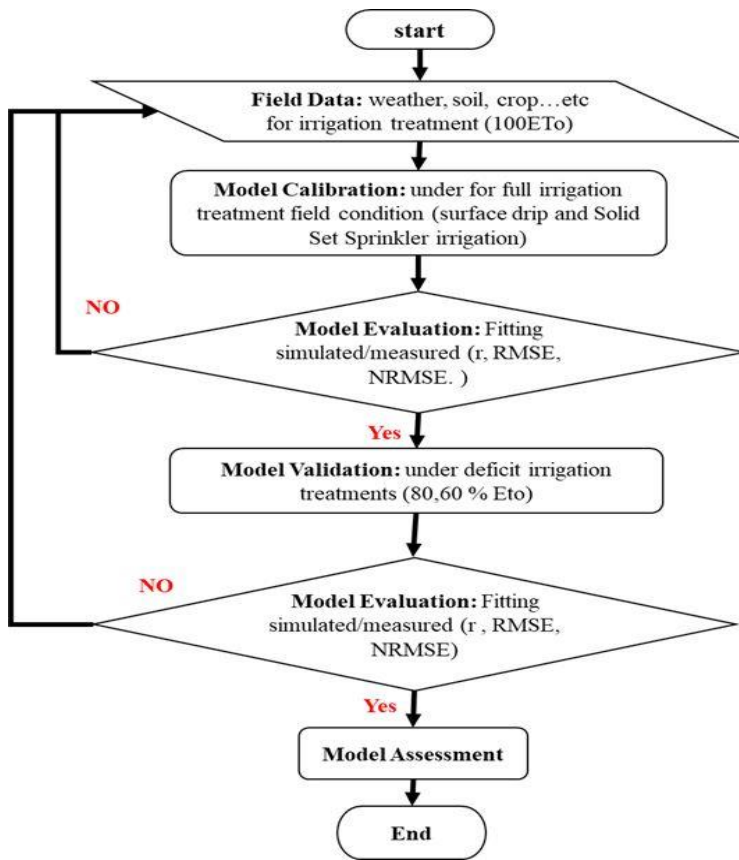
start

Field Data: weather, soil, crop…etc for irrigation treatment (100ETo)

Model Calibration: under for full irrigation treatment field condition (surface drip and Solid Set Sprinkler irrigation)

NO

Model Evaluation: Fitting simulated/measured (r, RMSE, NRMSE. )

Yes

Model Validation: under deficit irrigation treatments (80,60 % Eto)

NO

Model Evaluation: Fitting simulated/measured (r , RMSE, NRMSE)

Yes

Model Assessment

End